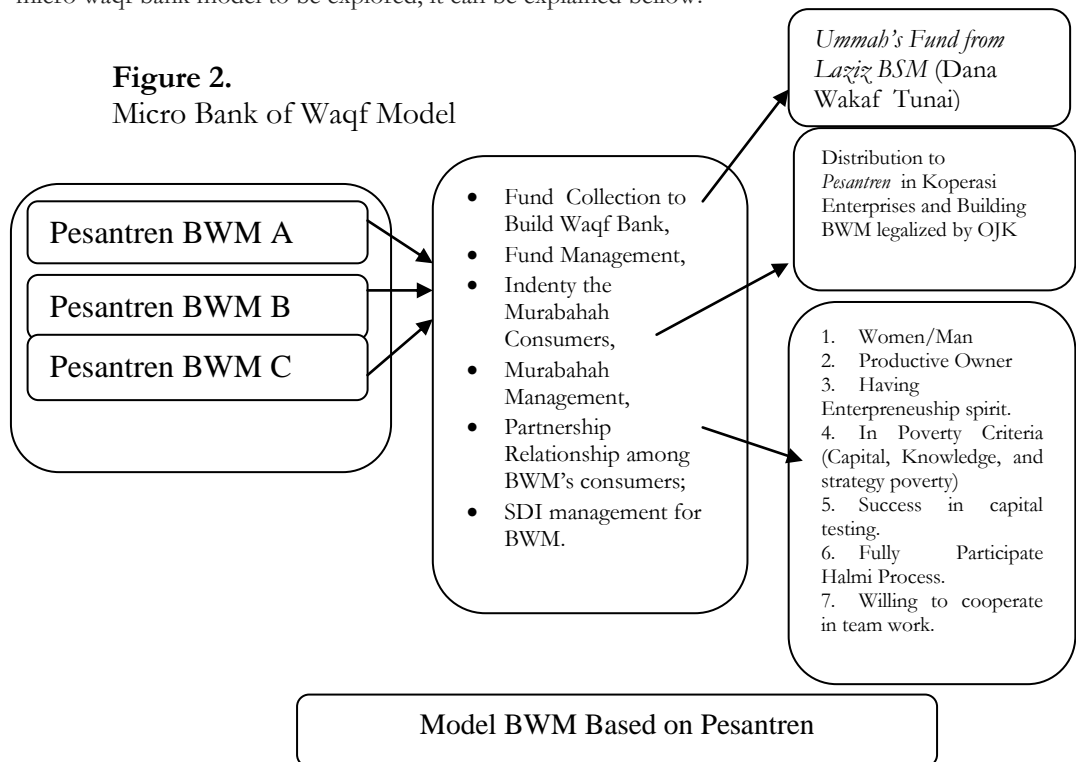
micro waqf bank model to be explored, it can be explained bellow:

**Figure 2.**
Micro Bank of Waqf Model

Pesantren BWM A

Pesantren BWM B

Pesantren BWM C

- Fund Collection to Build Waqf Bank,
- Fund Management,
- Indenty the Murabahah Consumers,
- Murabahah Management,
- Partnership Relationship among BWM's consumers;
- SDI management for BWM.

*Ummah's Fund from Laziz BSM* (Dana Wakaf Tunai)

Distribution to *Pesantren* in Koperasi Enterprises and Building BWM legalized by OJK

1. Women/Man
2. Productive Owner
3. Having Enterpreneuship spirit.
4. In Poverty Criteria (Capital, Knowledge, and strategy poverty)
5. Success in capital testing.
6. Fully Participate Halmi Process.
7. Willing to cooperate in team work.

Model BWM Based on Pesantren